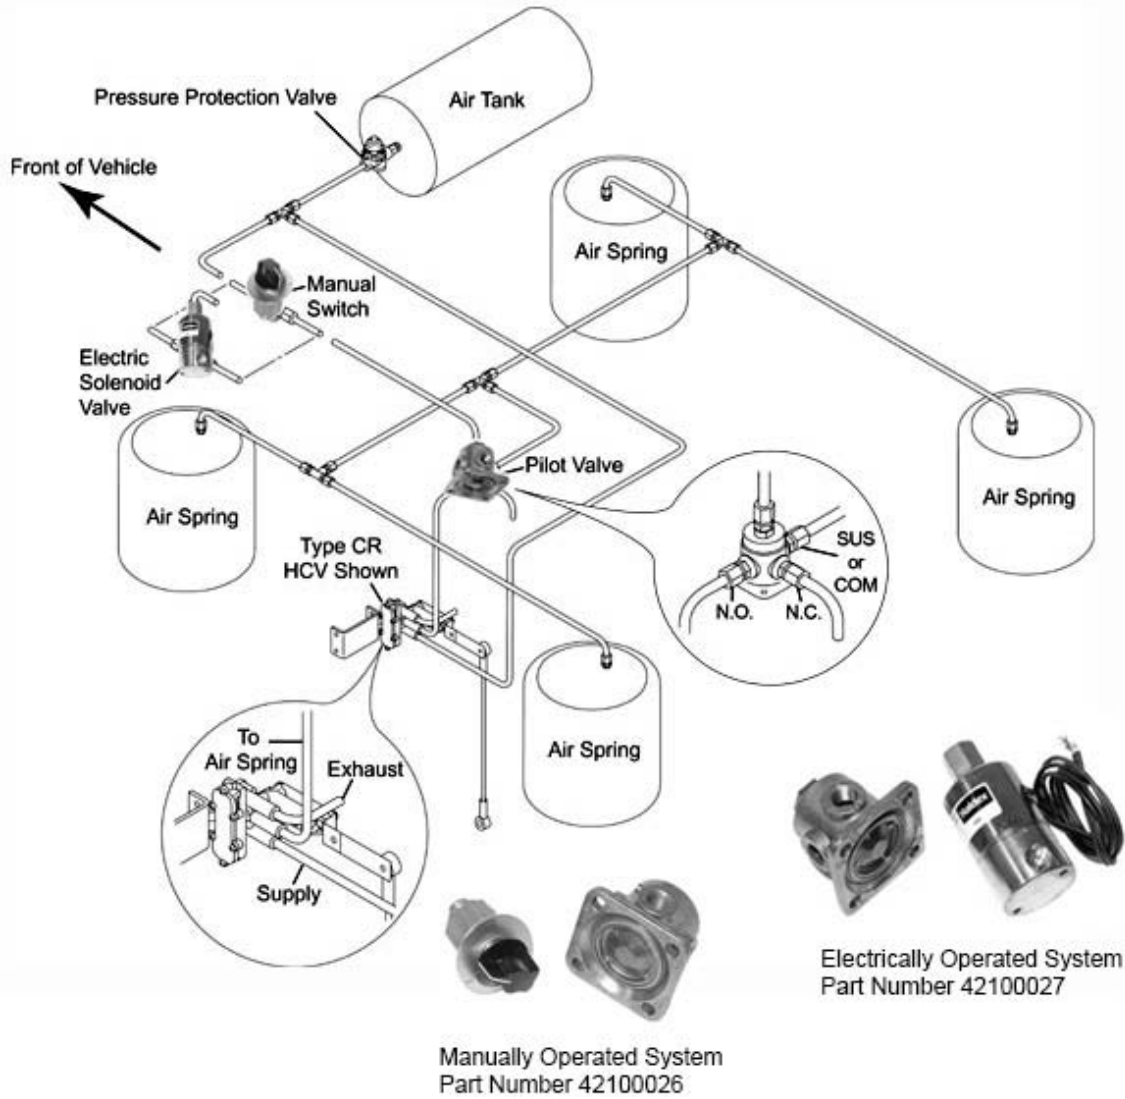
Pressure Protection Valve

Air Tank

Front of Vehicle

Air Spring

Manual Switch

Electric Solenoid Valve

Air Spring

Pilot Valve

Air Spring

Air Spring

SUS or COM

N.O.

N.C.

Type CR HCV Shown

Air Spring

To Air Spring

Exhaust

Supply

Electrically Operated System
Part Number 42100027

Manually Operated System
Part Number 42100026